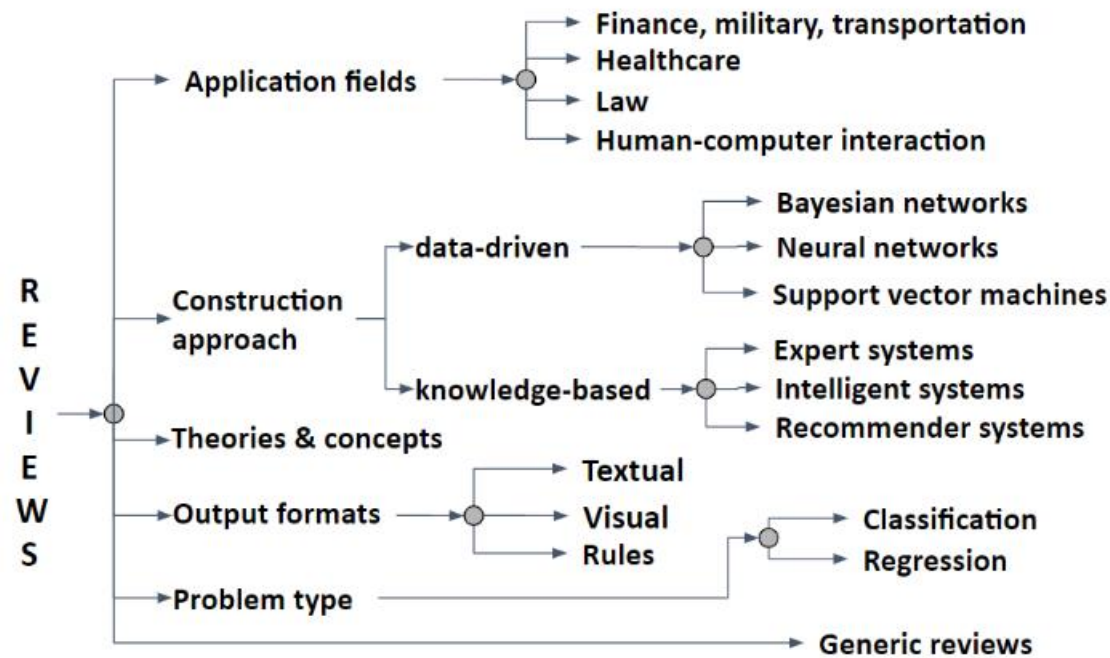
R
E
V
I
E
W
S

Application fields

Finance, military, transportation
Healthcare
Law
Human-computer interaction

Construction approach

data-driven

Bayesian networks
Neural networks
Support vector machines

knowledge-based

Expert systems
Intelligent systems
Recommender systems

Theories & concepts

Output formats

Textual
Visual
Rules

Problem type

Classification
Regression

Generic reviews